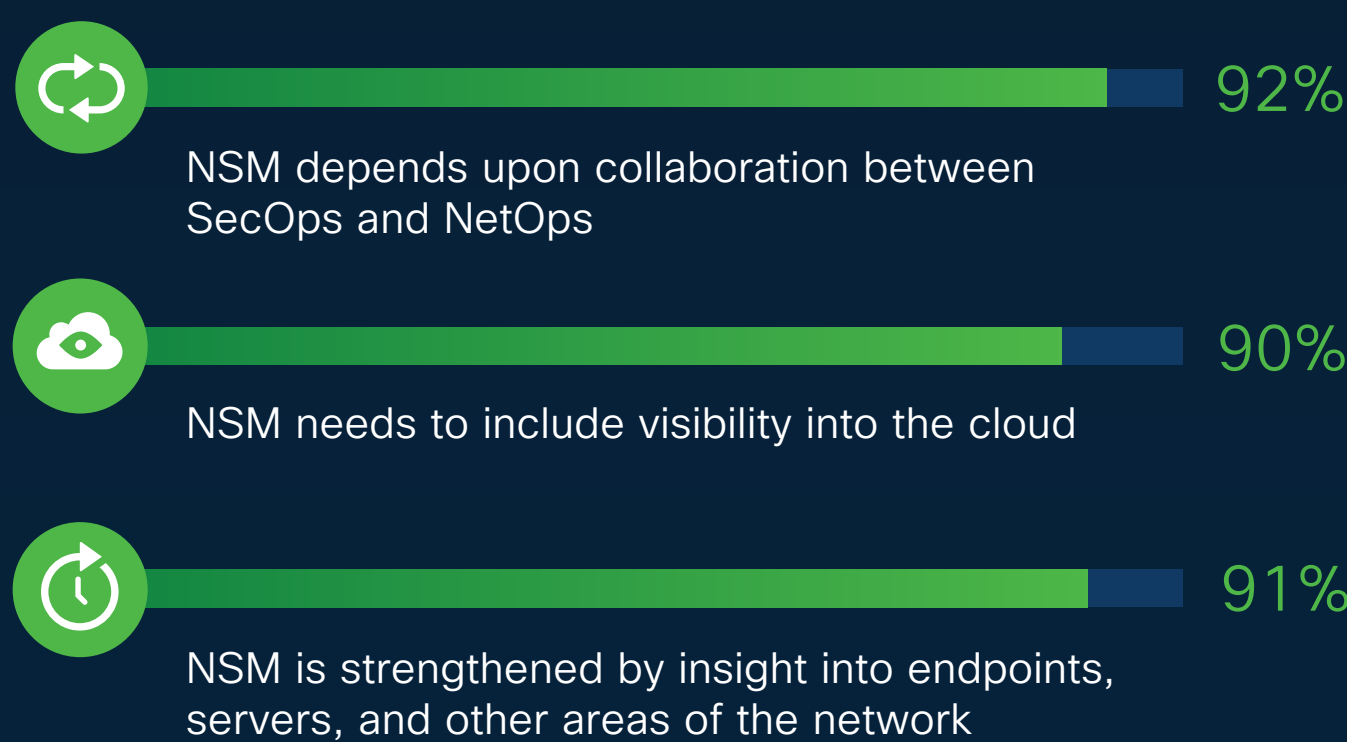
92%

NSM depends upon collaboration between SecOps and NetOps

90%

NSM needs to include visibility into the cloud

91%

NSM is strengthened by insight into endpoints, servers, and other areas of the network